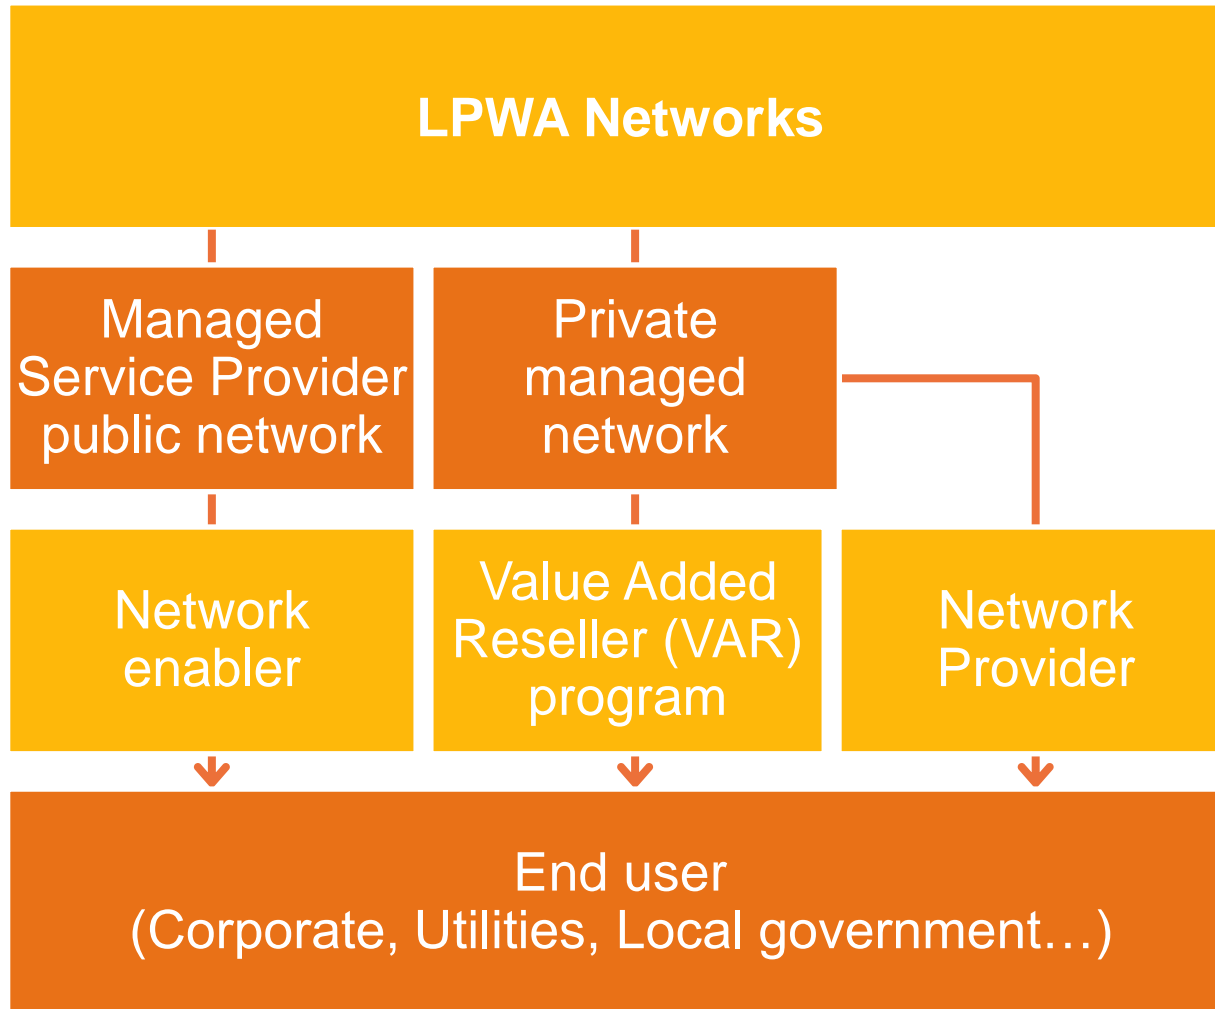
LPWA Networks

Managed Service Provider public network

Private managed network

Network enabler

Value Added Reseller (VAR) program

Network Provider

End user
(Corporate, Utilities, Local government…)